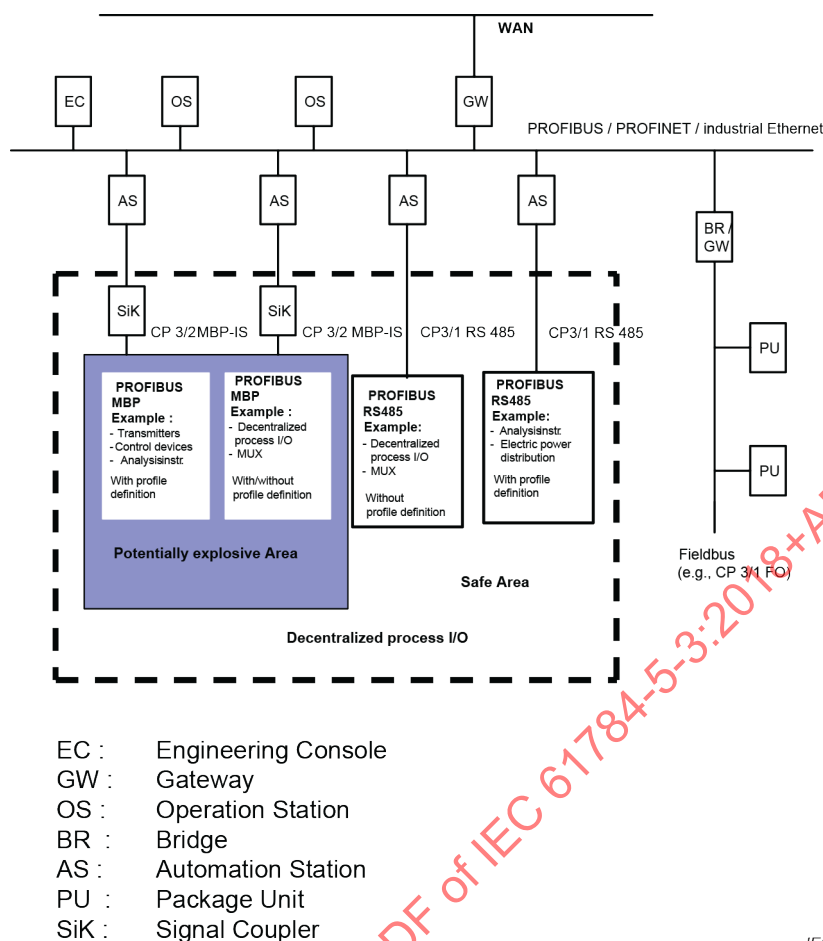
WAN

EC

OS

OS

GW

PROFIBUS / PROFINET / industrial Ethernet

AS

AS

AS

AS

BR / GW

SiK

SiK

CP 3/2MBP-IS

CP 3/2 MBP-IS

CP3/1 RS 485

CP3/1 RS 485

PU

PU

PROFIBUS MBP
Example :
- Transmitters
-Control devices
- Analysisinstr.
With profile definition

PROFIBUS MBP
Example :
- Decentralized process I/O
- MUX
With/without profile definition

PROFIBUS RS485
Example:
- Decentralized process I/O
- MUX
Without profile definition

PROFIBUS RS485
Example:
- Analysisinstr.
- Electric power distribution
With profile definition

Potentially explosive Area

Safe Area

Fieldbus (e.g., CP 3/1 FO)

Decentralized process I/O

EC : Engineering Console
GW : Gateway
OS : Operation Station
BR : Bridge
AS : Automation Station
PU : Package Unit
SiK : Signal Coupler

DF of IEC 61784-5-3:2018+A